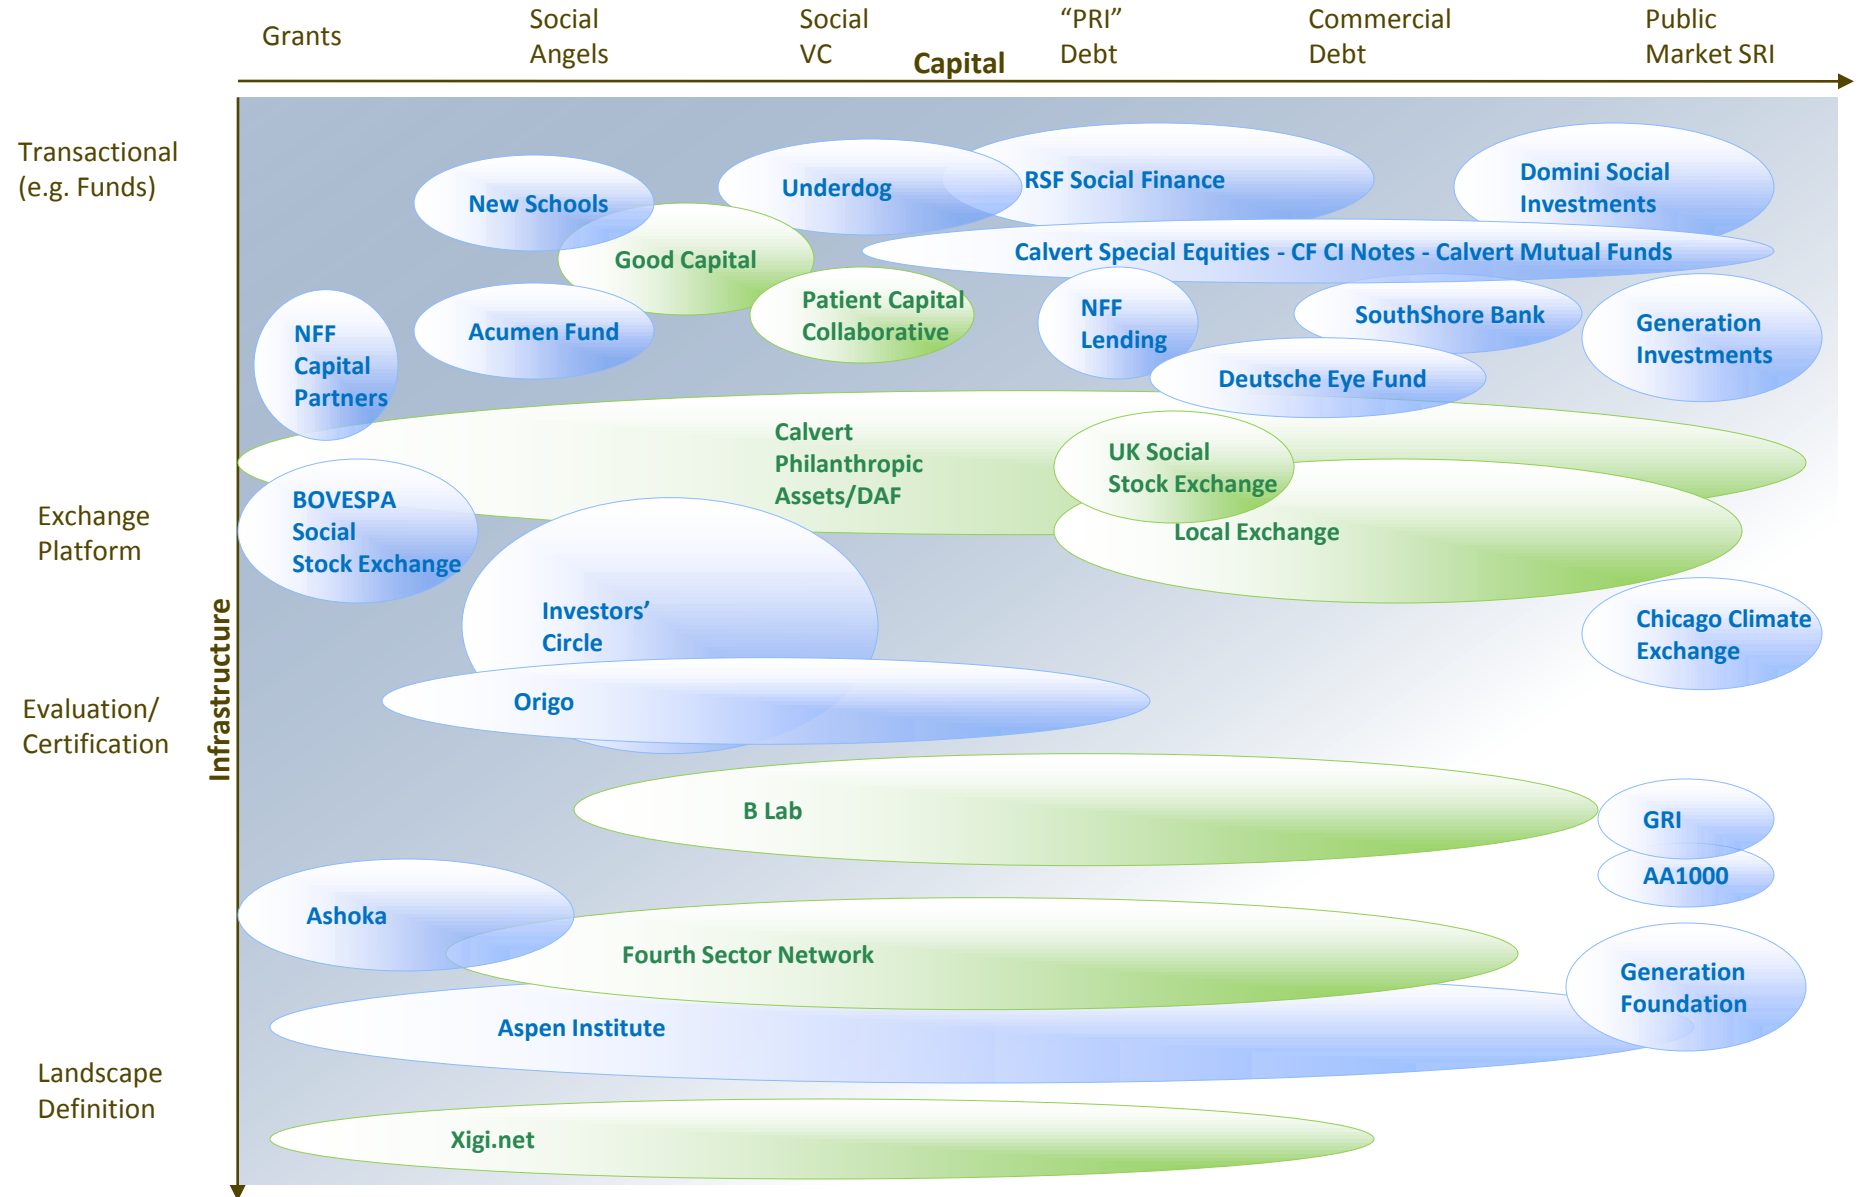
Grants

Social Angels

Social VC

Capital

“PRI” Debt

Commercial Debt

Public Market SRI

Transactional (e.g. Funds)

Exchange Platform

Evaluation/ Certification

Landscape Definition

Infrastructure

New Schools

Underdog

RSF Social Finance

Domini Social Investments

Good Capital

Calvert Special Equities - CF CI Notes - Calvert Mutual Funds

Patient Capital Collaborative

NFF Capital Partners

Acumen Fund

NFF Lending

SouthShore Bank

Generation Investments

Deutsche Eye Fund

Calvert Philanthropic Assets/DAF

UK Social Stock Exchange

BOVESPA Social Stock Exchange

Local Exchange

Investors’ Circle

Chicago Climate Exchange

Origo

B Lab

GRI

AA1000

Ashoka

Fourth Sector Network

Generation Foundation

Aspen Institute

Xigi.net